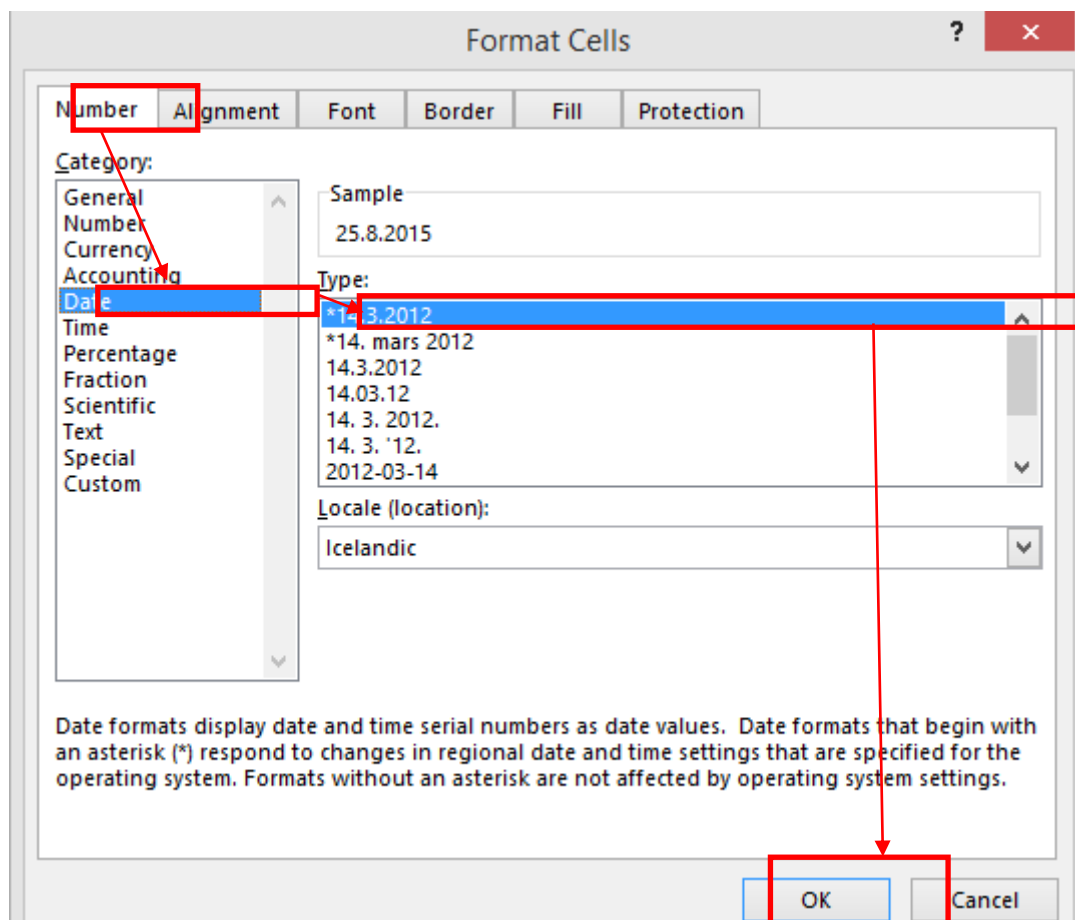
Format Cells

?

Number
Alignment
Font
Border
Fill
Protection

Category:
General
Number
Currency
Accounting
Date
Time
Percentage
Fraction
Scientific
Text
Special
Custom

Sample
25.8.2015

Type:
*14.3.2012
*14. mars 2012
14.3.2012
14.03.12
14. 3. 2012.
14. 3. '12.
2012-03-14

Locale (location):
Icelandic

Date formats display date and time serial numbers as date values. Date formats that begin with an asterisk (*) respond to changes in regional date and time settings that are specified for the operating system. Formats without an asterisk are not affected by operating system settings.

OK
Cancel